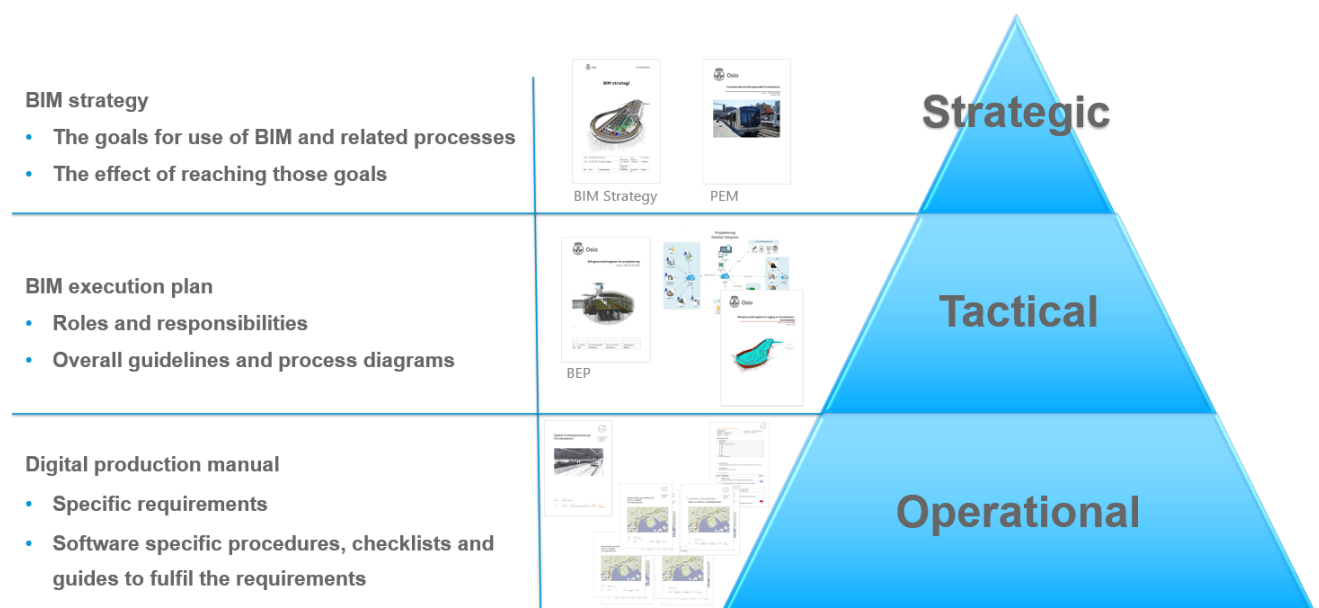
BIM strategy

- The goals for use of BIM and related processes
- The effect of reaching those goals

BIM strategi

Oslo

BIM Strategy

PEM

Strategic

BIM execution plan

- Roles and responsibilities
- Overall guidelines and process diagrams

Oslo

Oslo

BEP

Tactical

Digital production manual

- Specific requirements
- Software specific procedures, checklists and guides to fulfil the requirements

Operational